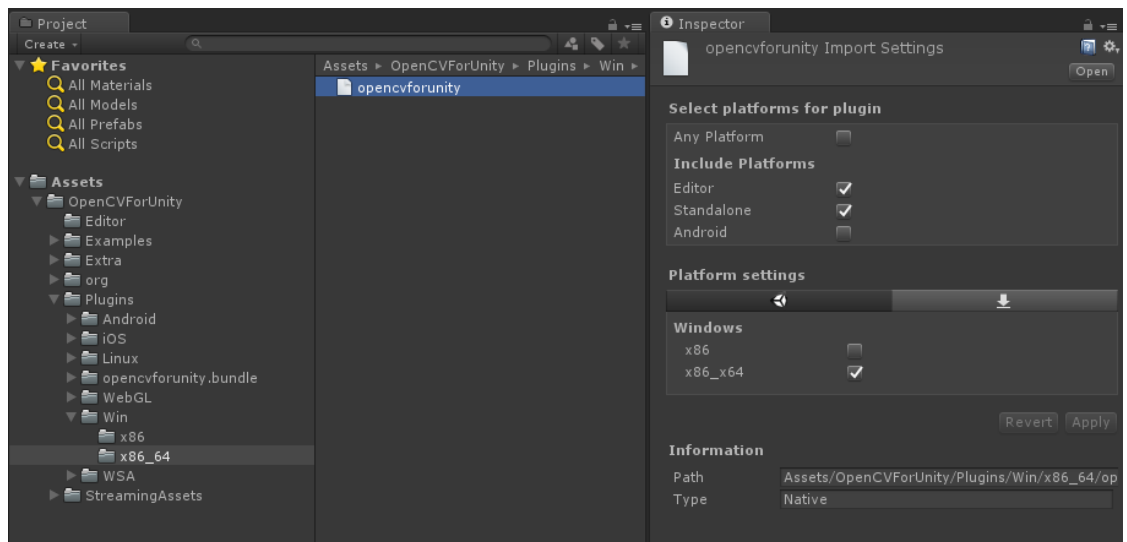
Project

Create

Favorites
All Materials
All Models
All Prefabs
All Scripts

Assets
OpenCVForUnity
Editor
Examples
Extra
org
Plugins
Android
iOS
Linux
opencvforunity.bundle
WebGL
Win
x86
x86_64
WSA
StreamingAssets

Assets ▸ OpenCVForUnity ▸ Plugins ▸ Win ▸

opencvforunity

Inspector

opencvforunity Import Settings

Open

Select platforms for plugin

Any Platform

Include Platforms

Editor

Standalone

Android

Platform settings

Windows

x86

x86_x64

Revert

Apply

Information

Path Assets/OpenCVForUnity/Plugins/Win/x86_64/op

Type Native